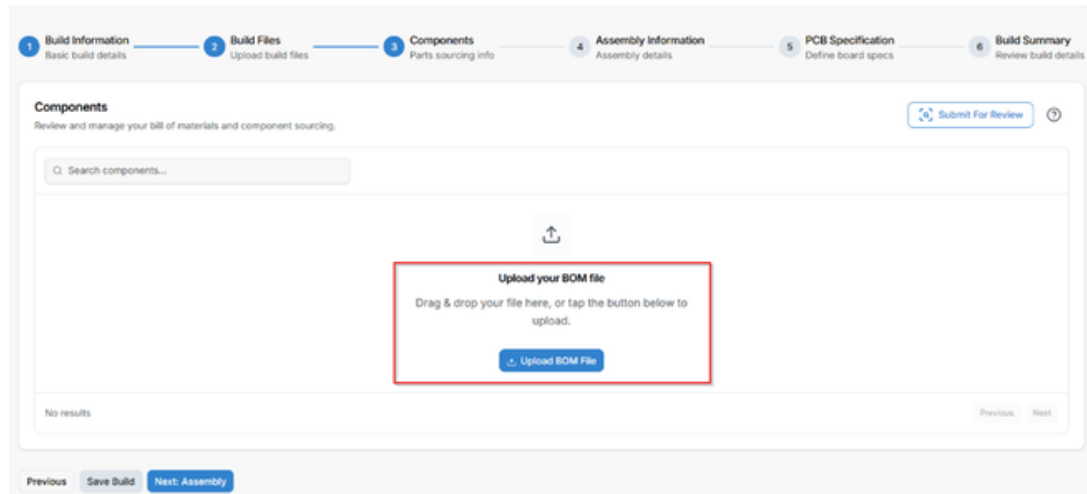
1 Build Information
Basic build details

2 Build Files
Upload build files

3 Components
Parts sourcing info

4 Assembly Information
Assembly details

5 PCB Specification
Define board specs

6 Build Summary
Review build details

Components
Review and manage your bill of materials and component sourcing.

Submit For Review

Search components...

Upload your BOM file
Drag & drop your file here, or tap the button below to upload.

Upload BOM File

No results

Previous Next

Previous Save Build Next: Assembly